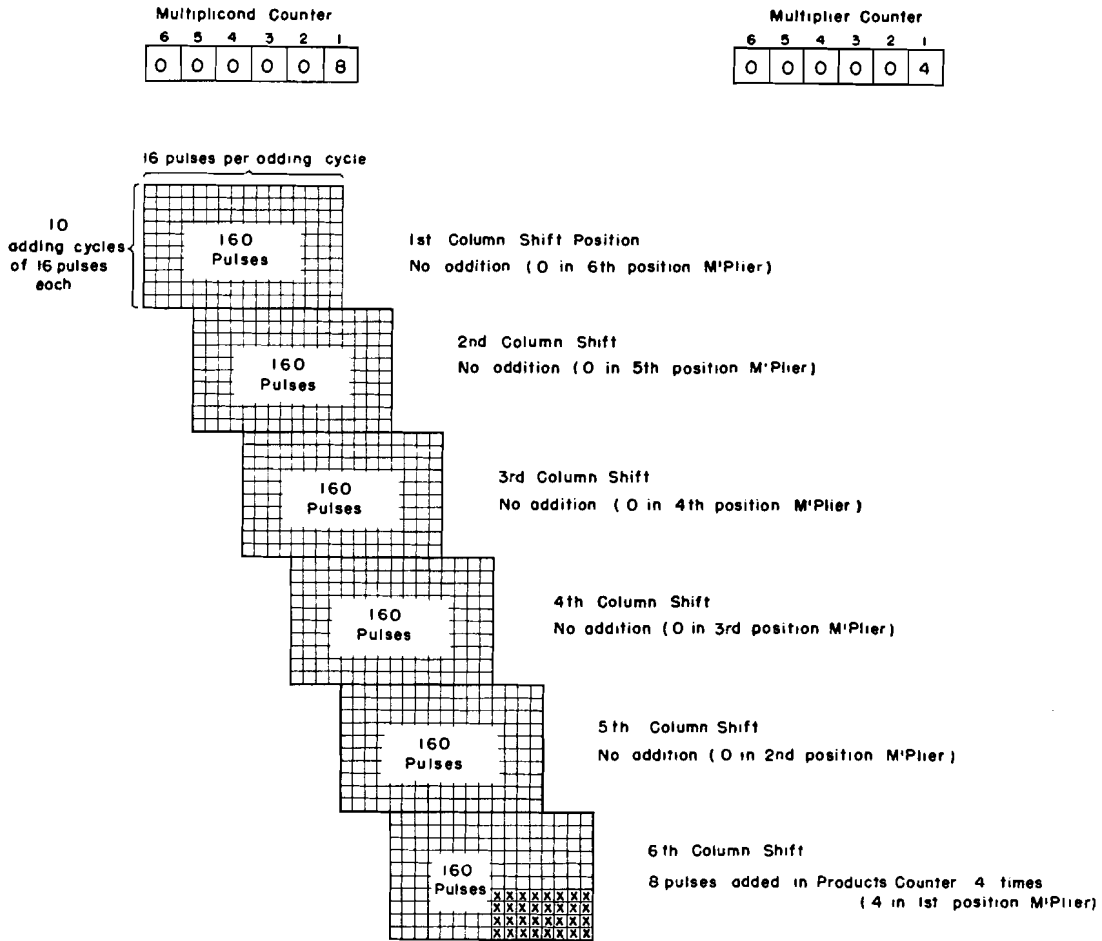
Multiplicond Counter

| 6 | 5 | 4 | 3 | 2 | 1 |
|---|---|---|---|---|---|
| 0 | 0 | 0 | 0 | 0 | 8 |

Multiplier Counter

| 6 | 5 | 4 | 3 | 2 | 1 |
|---|---|---|---|---|---|
| 0 | 0 | 0 | 0 | 0 | 4 |

16 pulses per odding cycle

10 odding cycles of 16 pulses each

160 Pulses

1st Column Shift Position
No oddition (0 in 6th position M'Plier)

160 Pulses

2nd Column Shift
No oddition (0 in 5th position M'Plier)

160 Pulses

3rd Column Shift
No oddition (0 in 4th position M'Plier)

160 Pulses

4th Column Shift
No oddition (0 in 3rd position M'Plier)

160 Pulses

5th Column Shift
No oddition (0 in 2nd position M'Plier)

160 Pulses

6th Column Shift
8 pulses odded in Products Counter 4 times (4 in 1st position M'Plier)